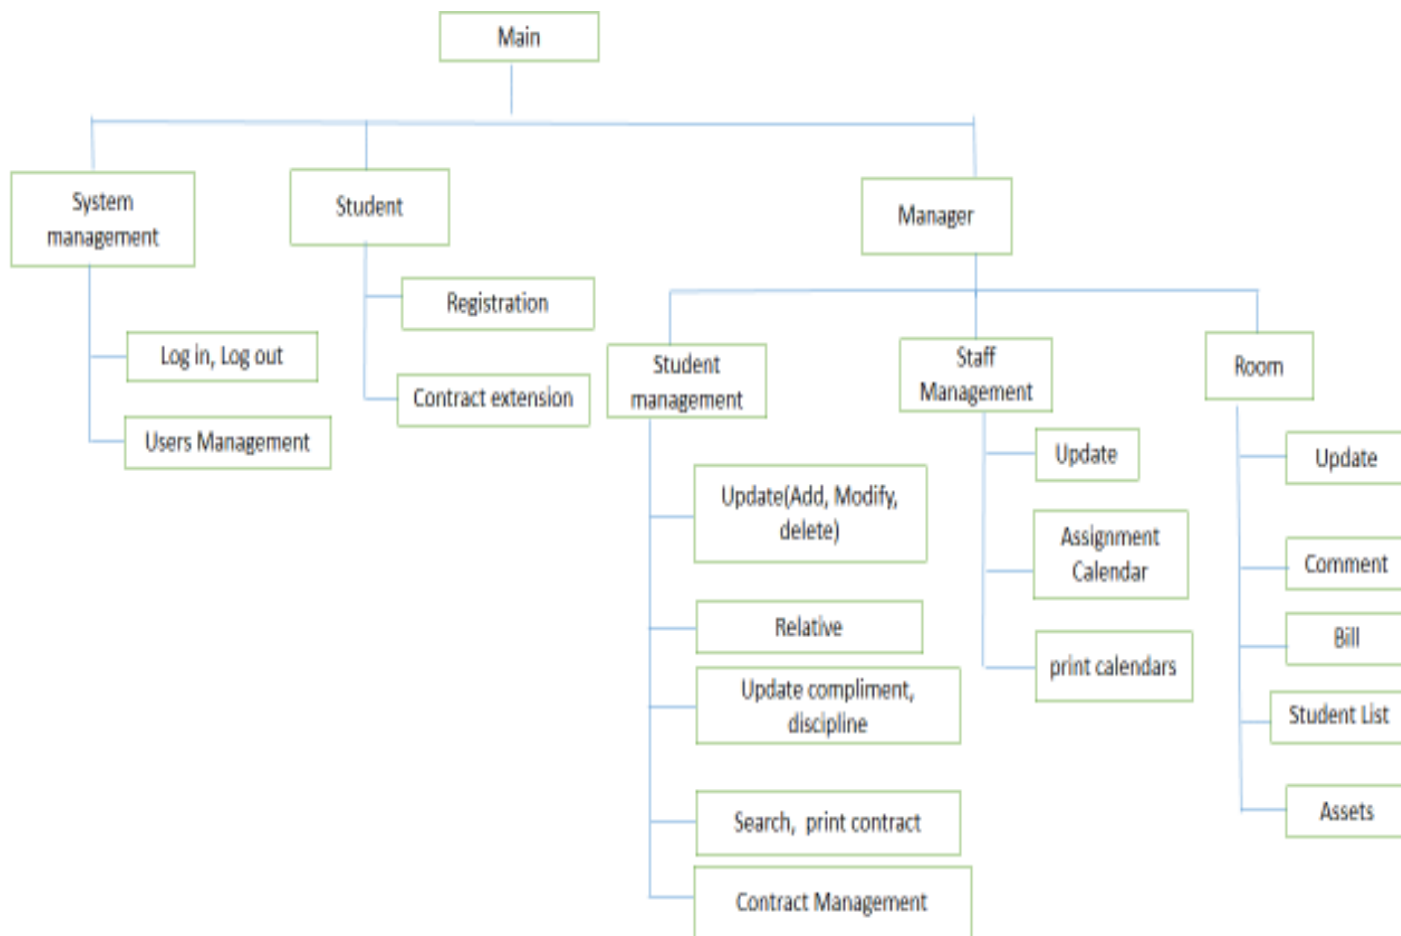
Main

System management

Log in, Log out

Users Management

Student

Registration

Contract extension

Manager

Student management

Update(Add, Modify, delete)

Relative

Update compliment, discipline

Search, print contract

Contract Management

Staff Management

Update

Assignment Calendar

print calendars

Room

Update

Comment

Bill

Student List

Assets